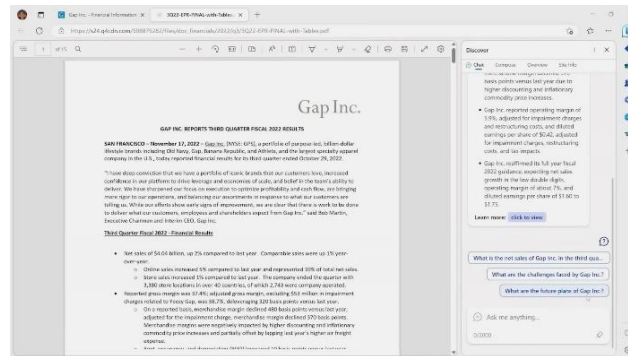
Gap Inc. - Financial Information ×
3Q22-EPR-FINAL-with-Tables ×
https://s24.q4cdn.com/508879282/files/doc_financials/2022/q3/3Q22-EPR-FINAL-with-Tables.pdf

1 of 15

Gap Inc.

GAP INC. REPORTS THIRD QUARTER FISCAL 2022 RESULTS

SAN FRANCISCO – November 17, 2022 – Gap Inc. (NYSE: GPS), a portfolio of purpose-led, billion-dollar lifestyle brands including Old Navy, Gap, Banana Republic, and Athleta, and the largest specialty apparel company in the U.S., today reported financial results for its third quarter ended October 29, 2022.

"I have deep conviction that we have a portfolio of iconic brands that our customers love, increased confidence in our platform to drive leverage and economies of scale, and belief in the team's ability to deliver. We have sharpened our focus on execution to optimize profitability and cash flow, are bringing more rigor to our operations, and balancing our assortments in response to what our customers are telling us. While our efforts show early signs of improvement, we are clear that there is work to be done to deliver what our customers, employees and shareholders expect from Gap Inc.," said Bob Martin, Executive Chairman and Interim CEO, Gap Inc.

Third Quarter Fiscal 2022 – Financial Results

• Net sales of $4.04 billion, up 2% compared to last year. Comparable sales were up 1% year-over-year.
○ Online sales increased 5% compared to last year and represented 39% of total net sales.
○ Store sales increased 1% compared to last year. The company ended the quarter with 3,380 store locations in over 40 countries, of which 2,749 were company operated.
• Reported gross margin was 37.4%; adjusted gross margin, excluding $53 million in impairment charges related to Yeezy Gap, was 38.7%, deleveraging 320 basis points versus last year.
○ On a reported basis, merchandise margin declined 480 basis points versus last year; adjusted for the impairment charge, merchandise margin declined 370 basis points. Merchandise margins were negatively impacted by higher discounting and inflationary commodity price increases and partially offset by lapping last year's higher air freight expense.

Discover
Chat Compose Overview Site Info

basis points versus last year due to higher discounting and inflationary commodity price increases.
• Gap Inc. reported operating margin of 3.9%, adjusted for impairment charges and restructuring costs, and diluted earnings per share of $0.42, adjusted for impairment charges, restructuring costs, and tax impacts.
• Gap Inc. reaffirmed its full year fiscal 2022 guidance, expecting net sales growth in the low double digits, operating margin of about 7%, and diluted earnings per share of $1.60 to $1.75.

Learn more: click to view

What is the net sales of Gap Inc. in the third qua...
What are the challenges faced by Gap Inc.?
What are the future plans of Gap Inc.?

Ask me anything...
0/2000